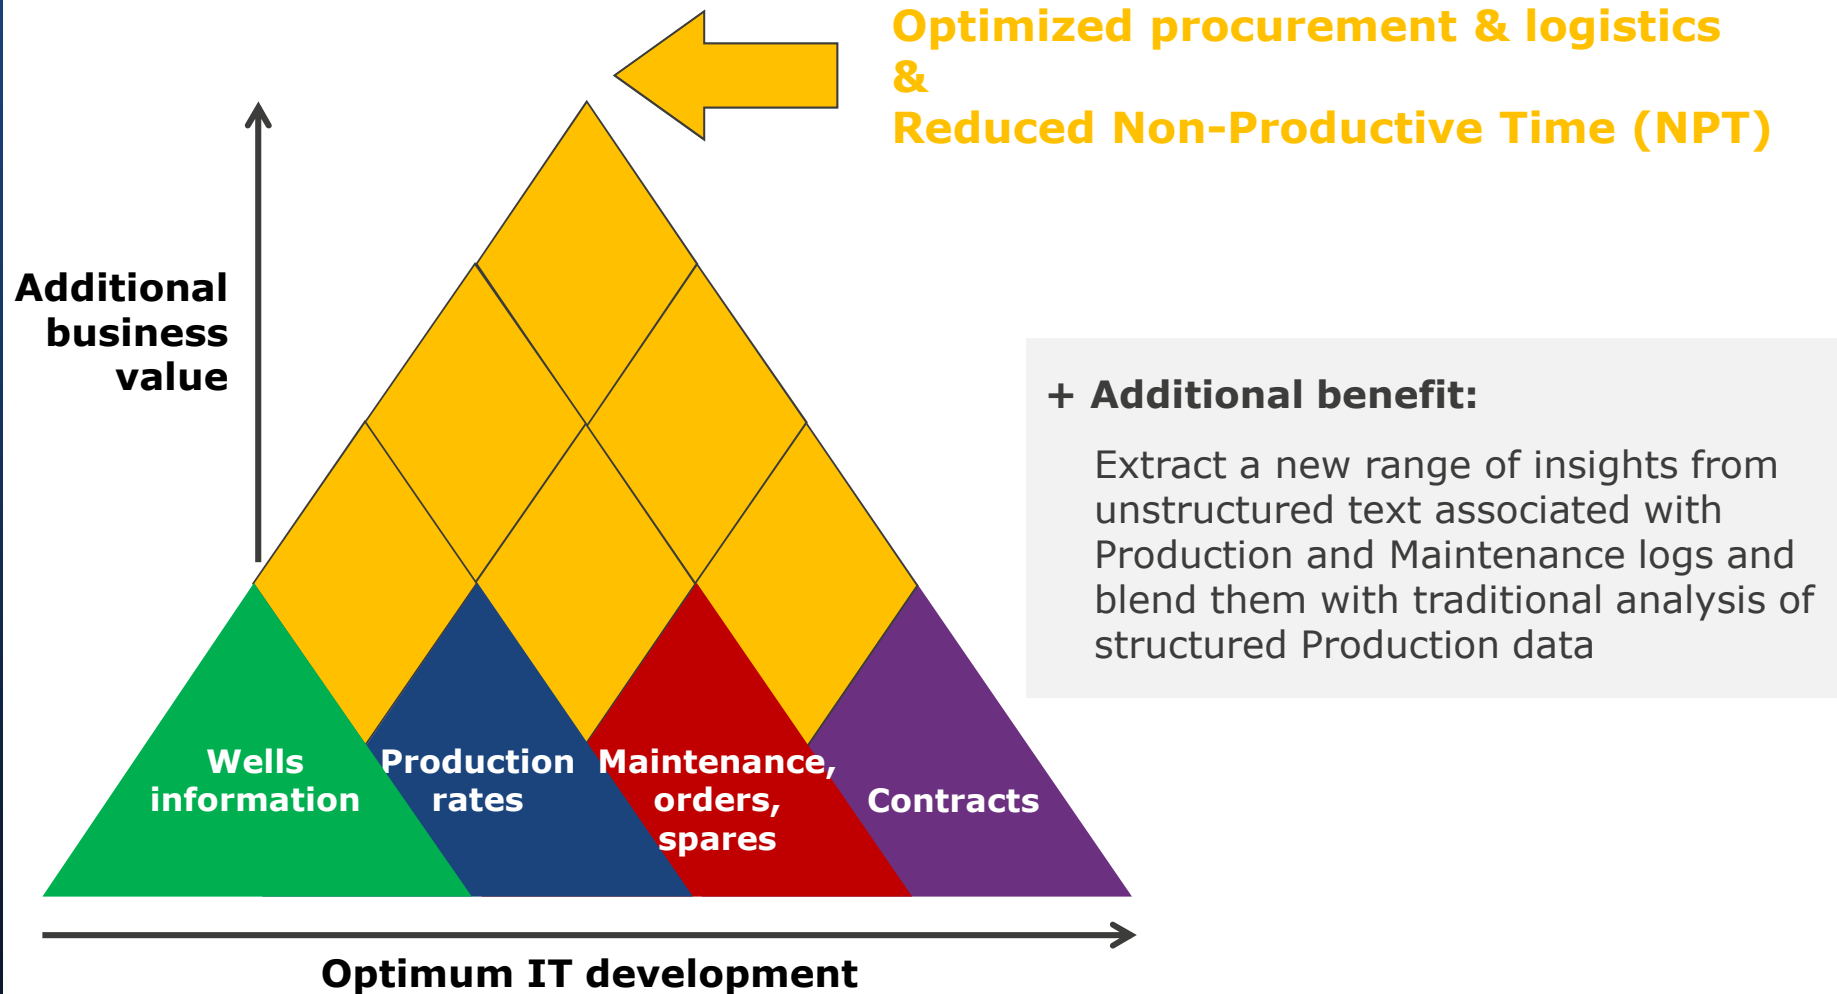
Optimized procurement & logistics
&
Reduced Non-Productive Time (NPT)

Additional business value

+ Additional benefit:

Extract a new range of insights from unstructured text associated with Production and Maintenance logs and blend them with traditional analysis of structured Production data

Wells information

Production rates

Maintenance, orders, spares

Contracts

Optimum IT development